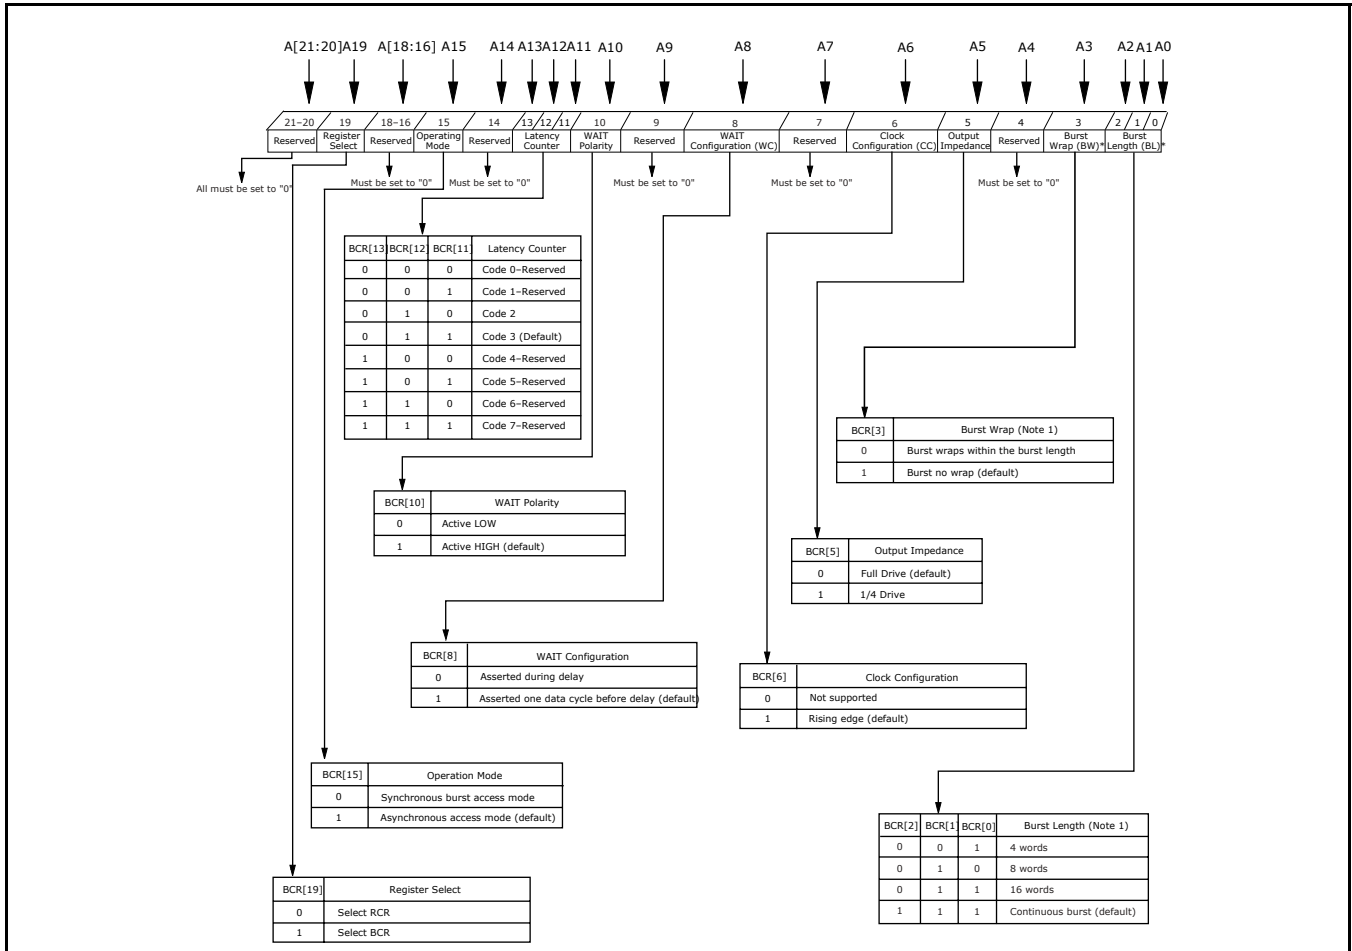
A[21:20] A19 A[18:16] A15 A14 A13 A12 A11 A10 A9 A8 A7 A6 A5 A4 A3 A2 A1 A0

21–20 19 18–16 15 14 13 12 11 10 9 8 7 6 5 4 3 2 1 0

Reserved | Register Select | Reserved | Operating Mode | Reserved | Latency Counter | WAIT Polarity | Reserved | WAIT Configuration (WC) | Reserved | Clock Configuration (CC) | Output Impedance | Reserved | Burst Wrap (BW)* | Burst Length (BL)*

All must be set to "0"

Must be set to "0"

Must be set to "0"

Must be set to "0"

Must be set to "0"

Must be set to "0"

| BCR[13] | BCR[12] | BCR[11] | Latency Counter |
|---|---|---|---|
| 0 | 0 | 0 | Code 0–Reserved |
| 0 | 0 | 1 | Code 1–Reserved |
| 0 | 1 | 0 | Code 2 |
| 0 | 1 | 1 | Code 3 (Default) |
| 1 | 0 | 0 | Code 4–Reserved |
| 1 | 0 | 1 | Code 5–Reserved |
| 1 | 1 | 0 | Code 6–Reserved |
| 1 | 1 | 1 | Code 7–Reserved |

| BCR[3] | Burst Wrap (Note 1) |
|---|---|
| 0 | Burst wraps within the burst length |
| 1 | Burst no wrap (default) |

| BCR[10] | WAIT Polarity |
|---|---|
| 0 | Active LOW |
| 1 | Active HIGH (default) |

| BCR[5] | Output Impedance |
|---|---|
| 0 | Full Drive (default) |
| 1 | 1/4 Drive |

| BCR[8] | WAIT Configuration |
|---|---|
| 0 | Asserted during delay |
| 1 | Asserted one data cycle before delay (default) |

| BCR[6] | Clock Configuration |
|---|---|
| 0 | Not supported |
| 1 | Rising edge (default) |

| BCR[15] | Operation Mode |
|---|---|
| 0 | Synchronous burst access mode |
| 1 | Asynchronous access mode (default) |

| BCR[2] | BCR[1] | BCR[0] | Burst Length (Note 1) |
|---|---|---|---|
| 0 | 0 | 1 | 4 words |
| 0 | 1 | 0 | 8 words |
| 0 | 1 | 1 | 16 words |
| 1 | 1 | 1 | Continuous burst (default) |

| BCR[19] | Register Select |
|---|---|
| 0 | Select RCR |
| 1 | Select BCR |